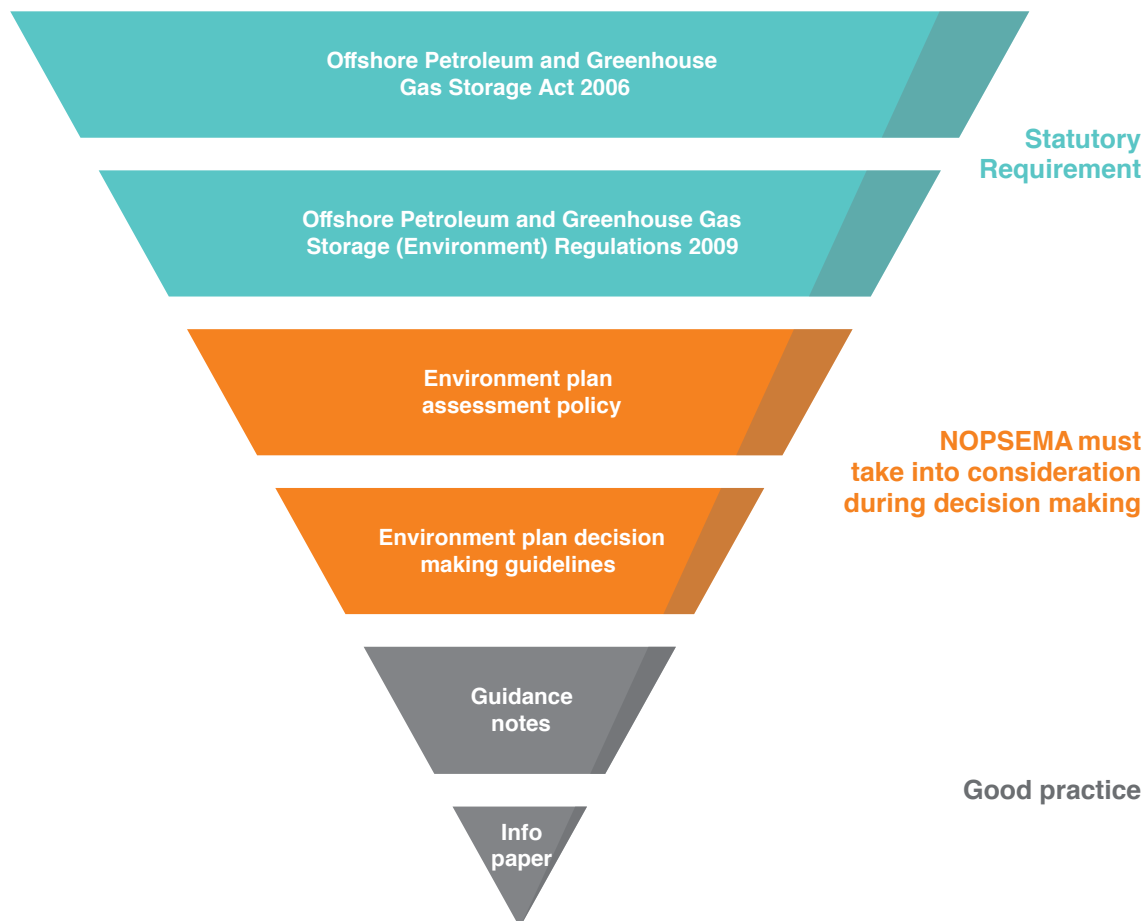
Offshore Petroleum and Greenhouse Gas Storage Act 2006

Statutory Requirement

Offshore Petroleum and Greenhouse Gas Storage (Environment) Regulations 2009

Environment plan assessment policy

NOPSEMA must take into consideration during decision making

Environment plan decision making guidelines

Guidance notes

Good practice

Info paper